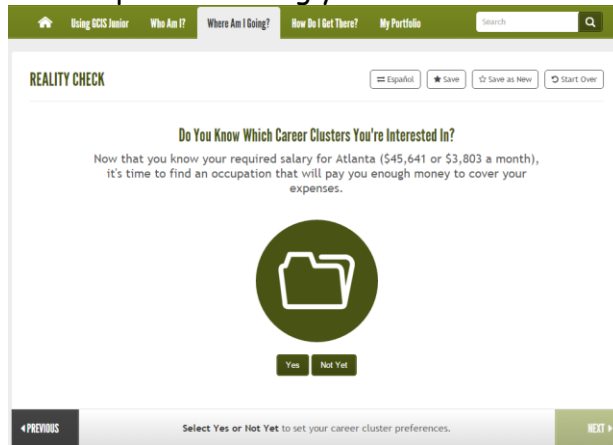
Using GCIS Junior | Who Am I? | Where Am I Going? | How Do I Get There? | My Portfolio | Search

REALITY CHECK

Español | Save | Save as New | Start Over

Do You Know Which Career Clusters You're Interested In?

Now that you know your required salary for Atlanta ($45,641 or $3,803 a month), it's time to find an occupation that will pay you enough money to cover your expenses.

Yes | Not Yet

PREVIOUS

Select Yes or Not Yet to set your career cluster preferences.

NEXT